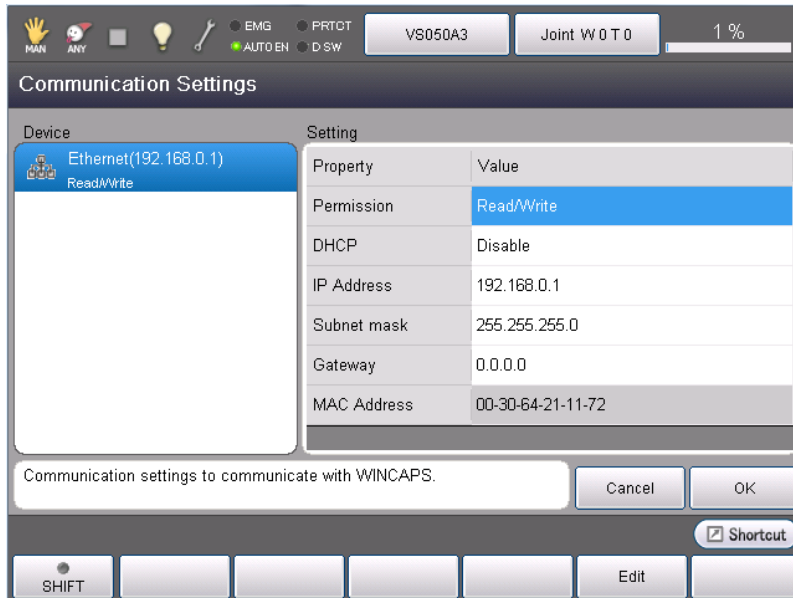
MAN ANY EMG AUTO EN PRTCT D SW VS050A3 Joint W 0 T 0 1 %

Communication Settings

Device

Ethernet(192.168.0.1)
Read/Write

Setting

| Property | Value |
|---|---|
| Permission | Read/Write |
| DHCP | Disable |
| IP Address | 192.168.0.1 |
| Subnet mask | 255.255.255.0 |
| Gateway | 0.0.0.0 |
| MAC Address | 00-30-64-21-11-72 |

Communication settings to communicate with WINCAPS.

Cancel OK

Shortcut

SHIFT Edit